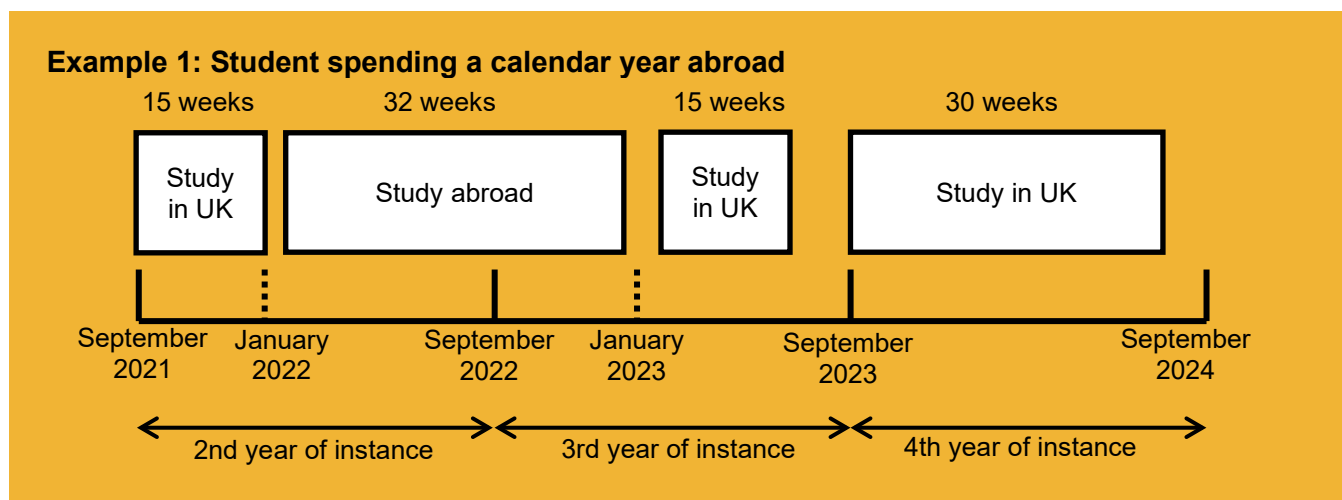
Example 1: Student spending a calendar year abroad

15 weeks
Study in UK

32 weeks
Study abroad

15 weeks
Study in UK

30 weeks
Study in UK

September 2021
January 2022
September 2022
January 2023
September 2023
September 2024

2nd year of instance
3rd year of instance
4th year of instance